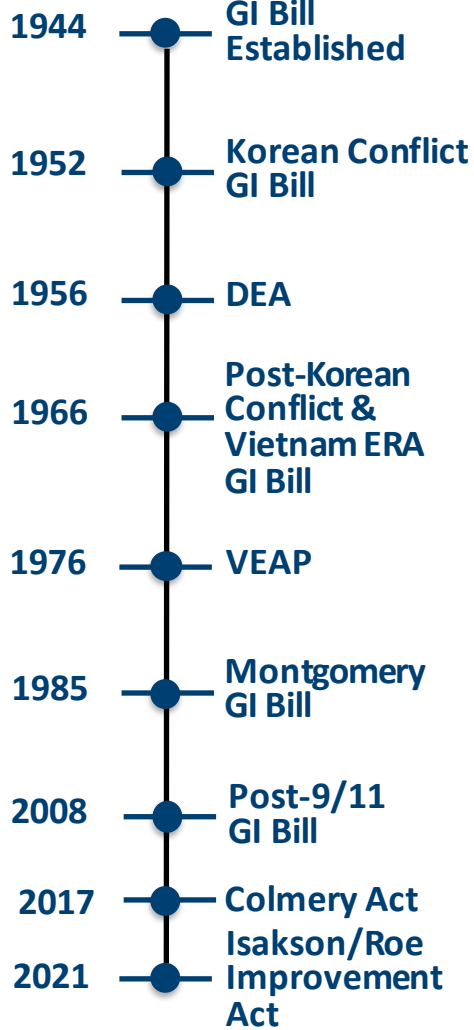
1944 GI Bill Established

1952 Korean Conflict GI Bill

1956 DEA

1966 Post-Korean Conflict & Vietnam ERA GI Bill

1976 VEAP

1985 Montgomery GI Bill

2008 Post-9/11 GI Bill

2017 Colmery Act

2021 Isakson/Roe Improvement Act